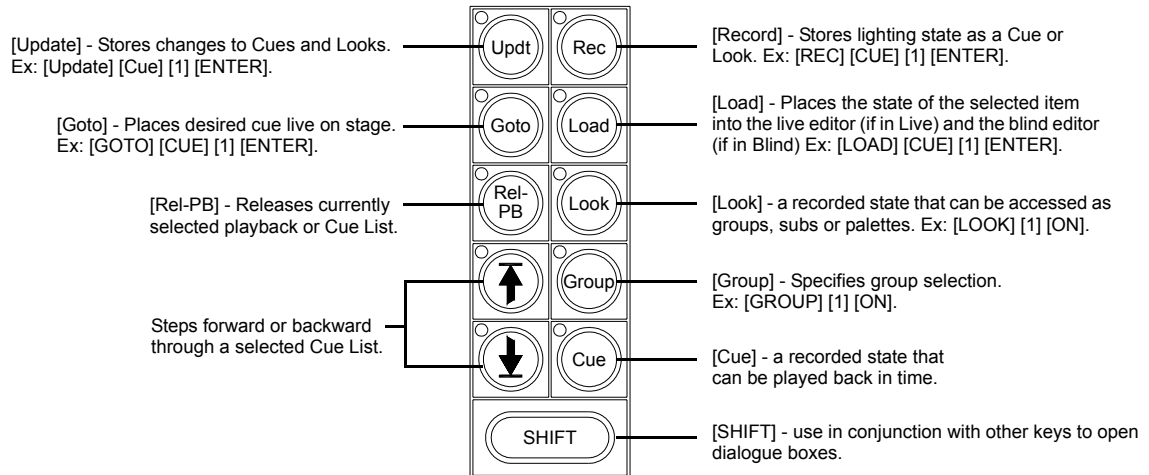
[Update] - Stores changes to Cues and Looks. Ex: [Update] [Cue] [1] [ENTER].

Updt

Rec

[Record] - Stores lighting state as a Cue or Look. Ex: [REC] [CUE] [1] [ENTER].

[Goto] - Places desired cue live on stage. Ex: [GOTO] [CUE] [1] [ENTER].

Goto

Load

[Load] - Places the state of the selected item into the live editor (if in Live) and the blind editor (if in Blind) Ex: [LOAD] [CUE] [1] [ENTER].

[Rel-PB] - Releases currently selected playback or Cue List.

Rel-PB

Look

[Look] - a recorded state that can be accessed as groups, subs or palettes. Ex: [LOOK] [1] [ON].

Group

[Group] - Specifies group selection. Ex: [GROUP] [1] [ON].

Steps forward or backward through a selected Cue List.

Cue

[Cue] - a recorded state that can be played back in time.

SHIFT

[SHIFT] - use in conjunction with other keys to open dialogue boxes.